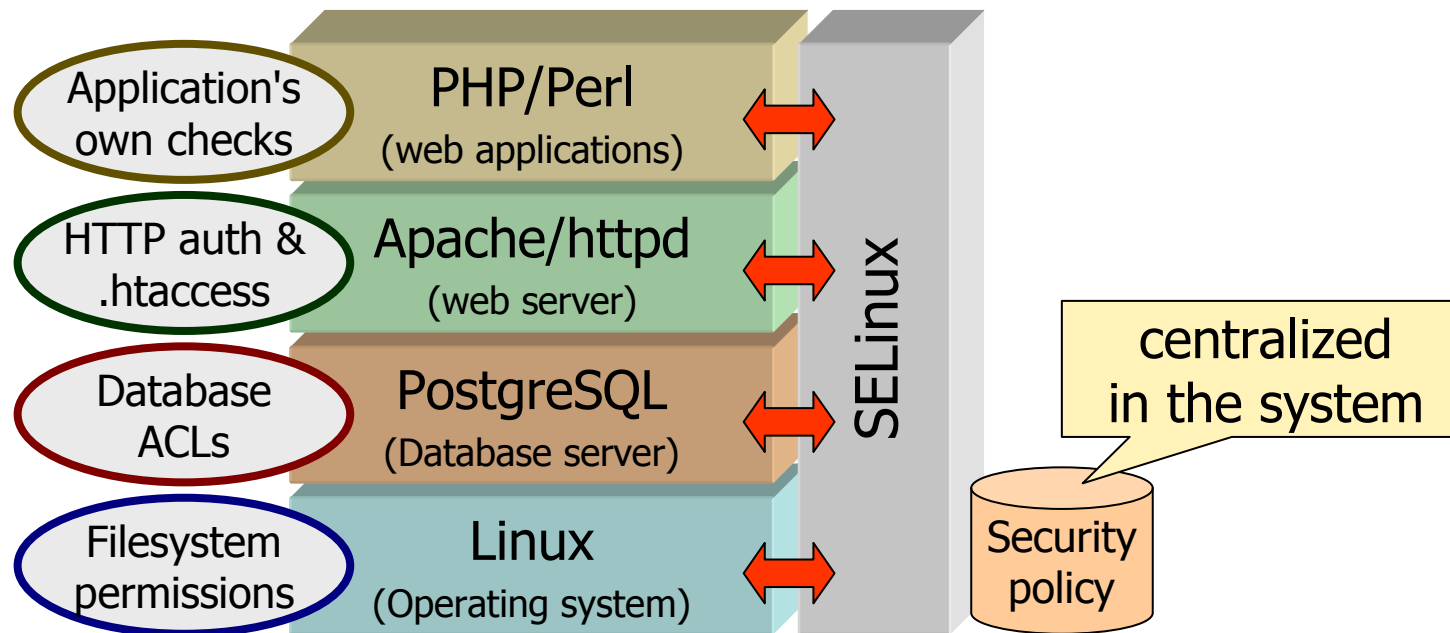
Application's own checks

PHP/Perl
(web applications)

HTTP auth & .htaccess

Apache/httpd
(web server)

Database ACLs

PostgreSQL
(Database server)

Filesystem permissions

Linux
(Operating system)

SELinux

centralized in the system

Security policy